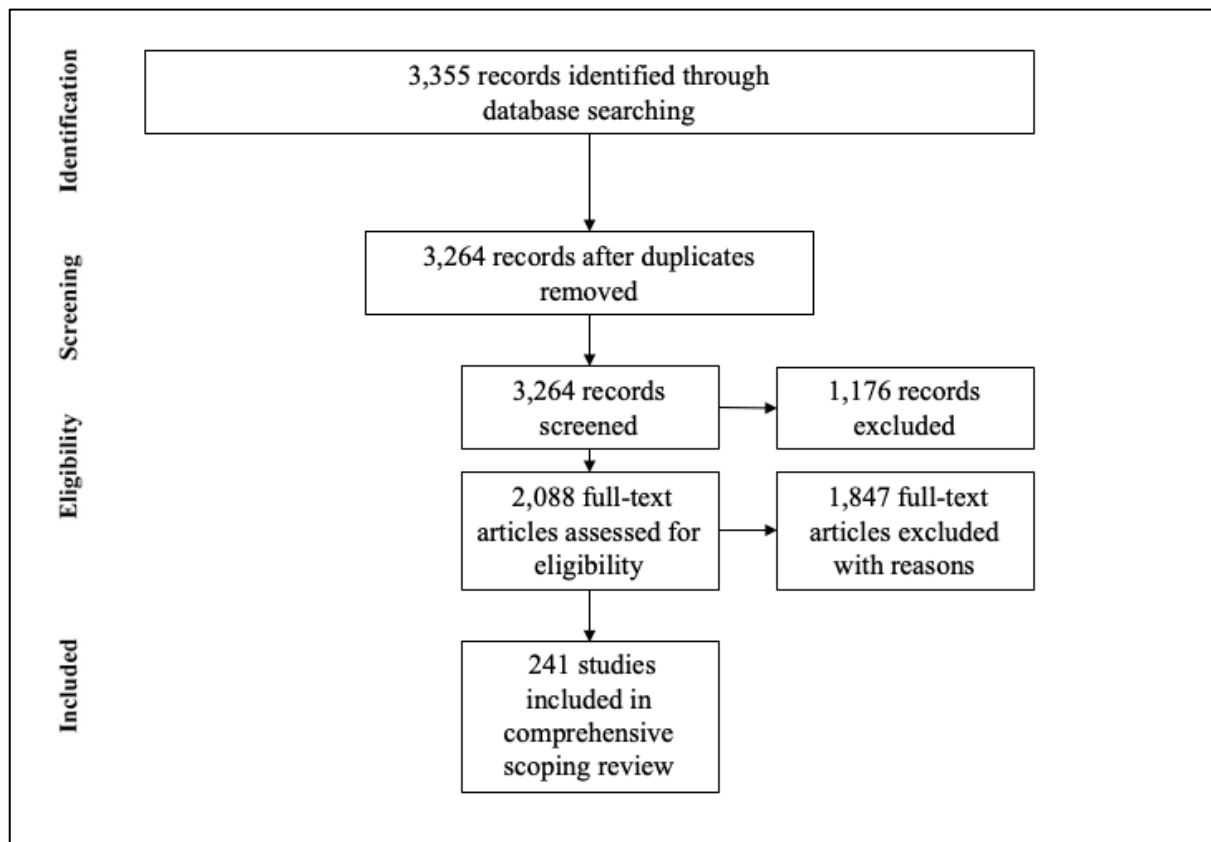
Identification

3,355 records identified through database searching

Screening

3,264 records after duplicates removed

Eligibility

3,264 records screened

1,176 records excluded

2,088 full-text articles assessed for eligibility

1,847 full-text articles excluded with reasons

Included

241 studies included in comprehensive scoping review